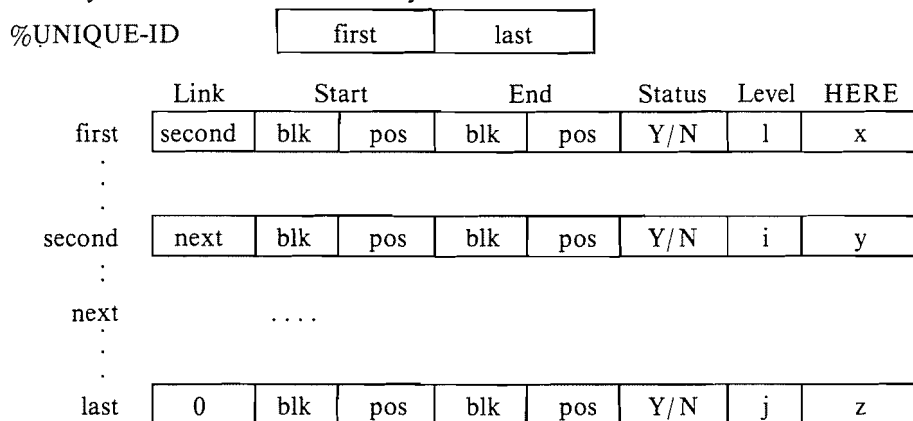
%UNIQUE-ID

| first | last |
|---|---|

| | Link | Start | | End | | Status | Level | HERE |
|---|---|---|---|---|---|---|---|---|
| first | second | blk | pos | blk | pos | Y/N | 1 | x |
| second | next | blk | pos | blk | pos | Y/N | i | y |
| next | .... | | | | | | | |
| last | 0 | blk | pos | blk | pos | Y/N | j | z |